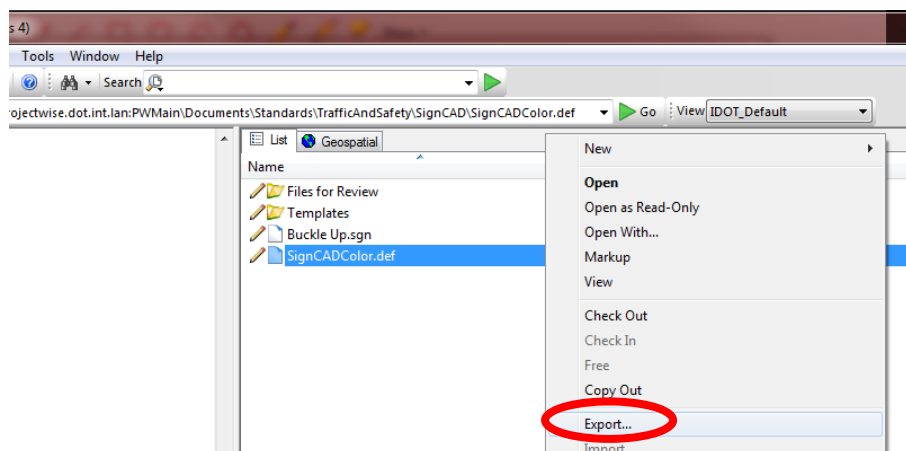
s 4)

Tools Window Help

Search

rojectwise.dot.int.lan:PWMain\Documents\Standards\TrafficAndSafety\SignCAD\SignCADColor.def Go View IDOT_Default

List Geospatial

Name

Files for Review
Templates
Buckle Up.sgn
SignCADColor.def

New
Open
Open as Read-Only
Open With...
Markup
View
Check Out
Check In
Free
Copy Out
Export...
Import